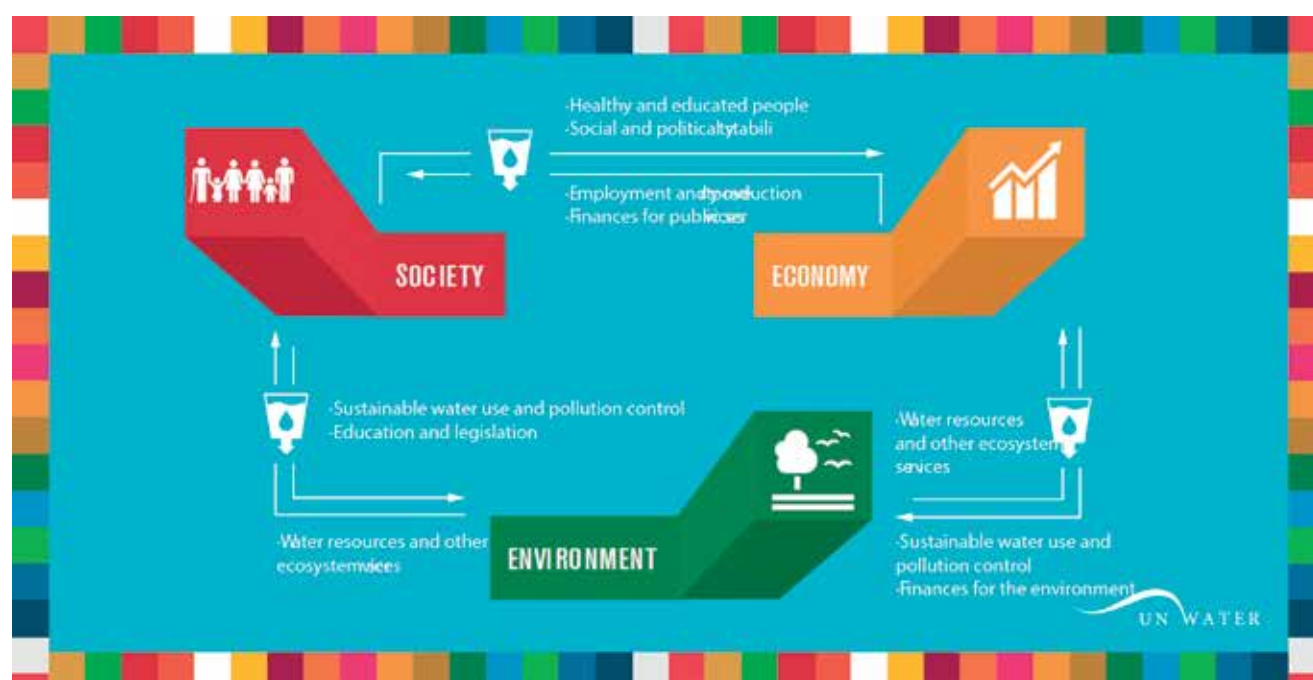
-Healthy and educated people
-Social and politicalstabili

-Employment andproduction
-Finances for publicser

SOCIETY

ECONOMY

-Sustainable water use and pollution control
-Education and legislation

-Water resources and other ecosystem services

-Water resources and other ecosystemvices

ENVIRONMENT

-Sustainable water use and pollution control
-Finances for the environment

UN WATER